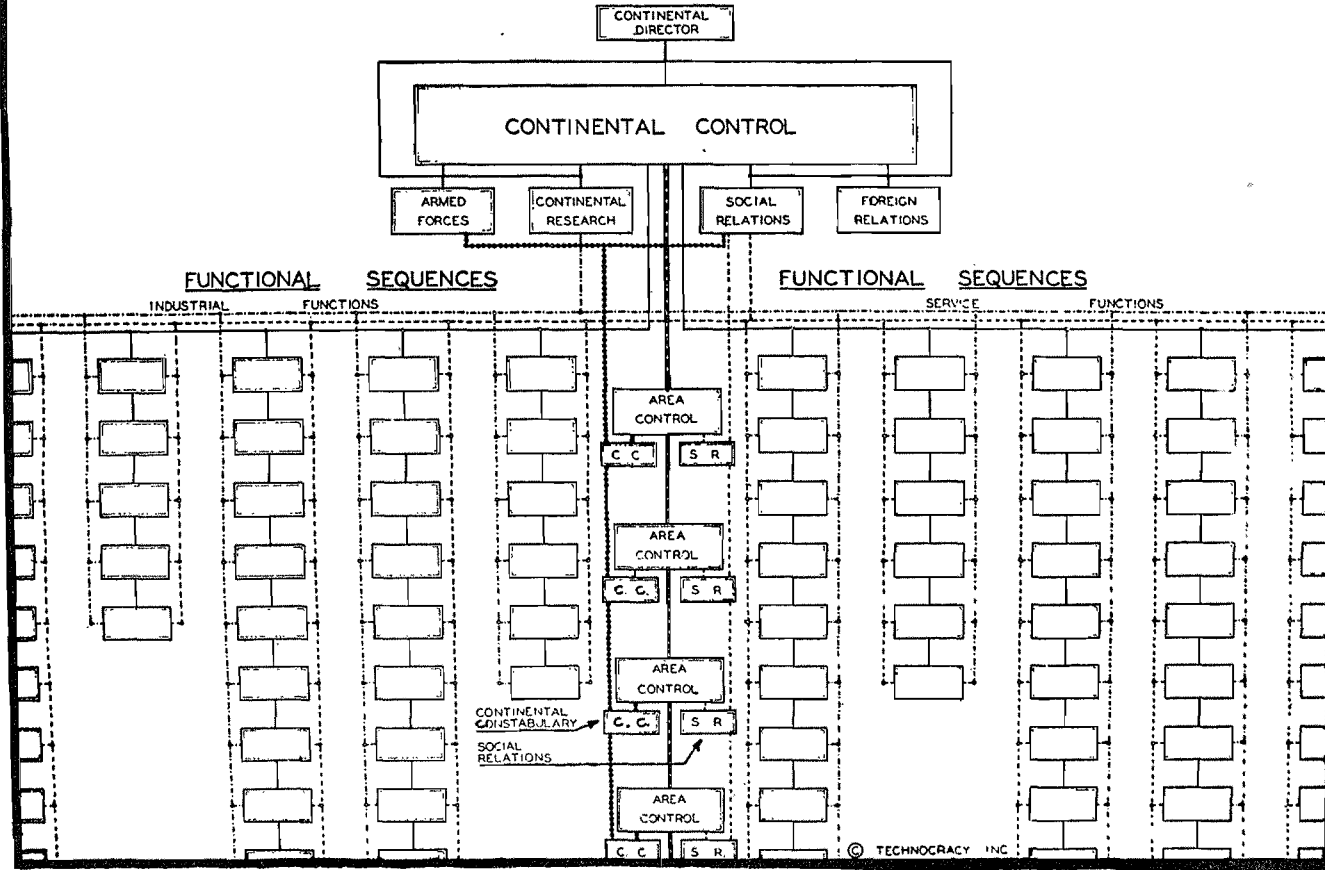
CONTINENTAL DIRECTOR

CONTINENTAL CONTROL

ARMED FORCES

CONTINENTAL RESEARCH

SOCIAL RELATIONS

FOREIGN RELATIONS

FUNCTIONAL SEQUENCES

INDUSTRIAL FUNCTIONS

FUNCTIONAL SEQUENCES

SERVICE FUNCTIONS

AREA CONTROL

C. C.

S R

AREA CONTROL

C. C.

S R

AREA CONTROL

CONTINENTAL CONSTABULARY

C. C.

S R

SOCIAL RELATIONS

AREA CONTROL

C. C

S R.

© TECHNOCRACY INC